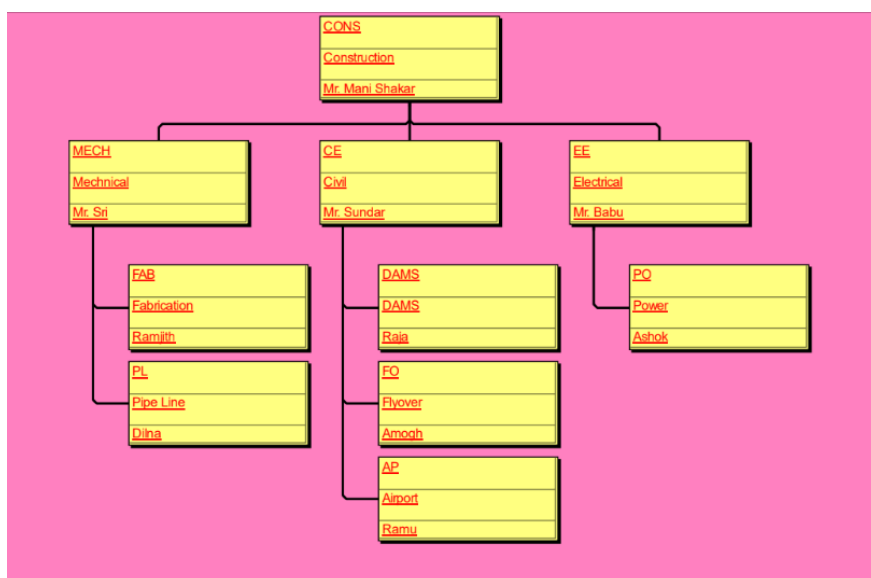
CONS
Construction
Mr. Mani Shakar

MECH
Mechnical
Mr. Sri

FAB
Fabrication
Ramjith

PL
Pipe Line
Dilna

CE
Civil
Mr. Sundar

DAMS
DAMS
Raja

FO
Flyover
Amogh

AP
Airport
Ramu

EE
Electrical
Mr. Babu

PO
Power
Ashok